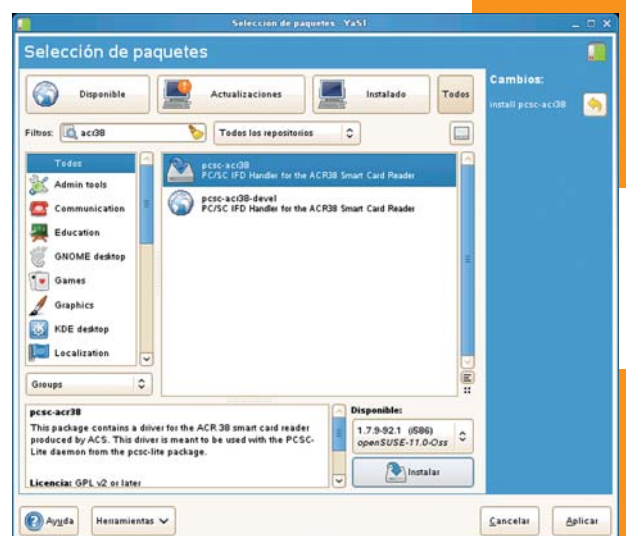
Seleccion de paquetes · YaST

Selección de paquetes

Disponible

Actualizaciones

Instalado

Todos

Cambios:

install pcsc-acr38

Filtros: acr38

Todos los repositorios

Todos

Admin tools

Communication

Education

GNOME desktop

Games

Graphics

KDE desktop

Localization

pcsc-acr38
PC/SC IFD Handler for the ACR38 Smart Card Reader

pcsc-acr38-devel
PC/SC IFD Handler for the ACR38 Smart Card Reader

Groups

pcsc-acr38
This package contains a driver for the ACR 38 smart card reader produced by ACS. This driver is meant to be used with the PCSC-Lite daemon from the pcsc-lite package.

Licencia: GPL v2 or later

Disponible:

1.7.9-92.1 (i586)
openSUSE-11.0-Oss

Instalar

Ayuda

Herramientas

Cancelar

Aplicar